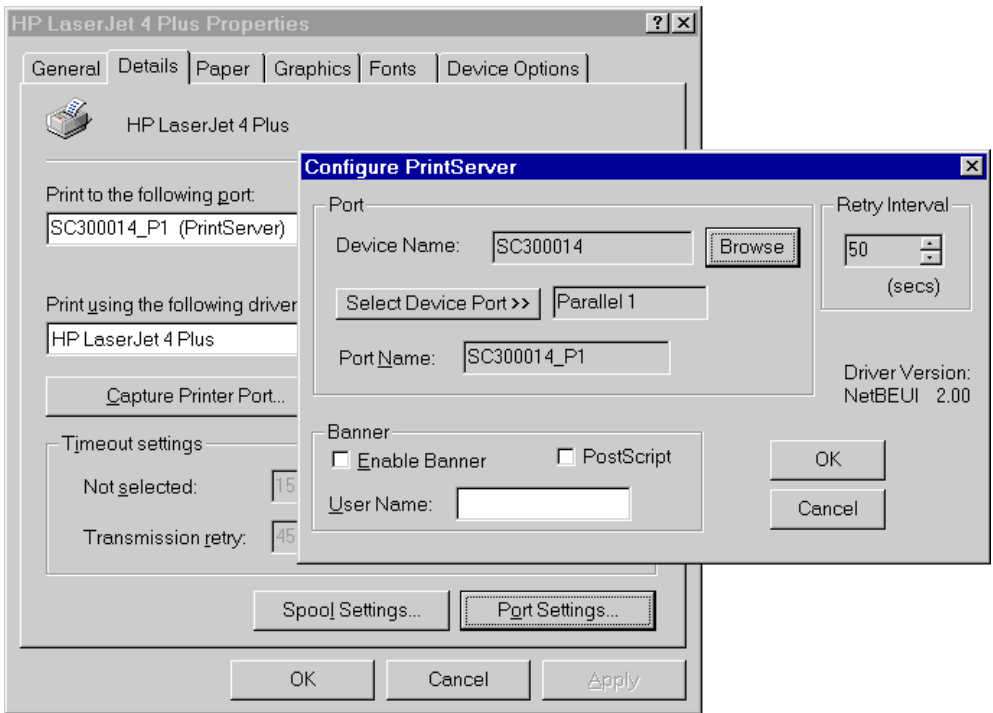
HP LaserJet 4 Plus Properties

? ×

General | Details | Paper | Graphics | Fonts | Device Options

HP LaserJet 4 Plus

Print to the following port:

SC300014_P1 (PrintServer)

Print using the following driver

HP LaserJet 4 Plus

Capture Printer Port...

Timeout settings

Not selected: 15

Transmission retry: 45

Spool Settings...

Port Settings...

OK

Cancel

Apply

Configure PrintServer

×

Port

Device Name: SC300014

Browse

Select Device Port >>

Parallel 1

Port Name: SC300014_P1

Retry Interval

50

(secs)

Driver Version: NetBEUI 2.00

Banner

Enable Banner

PostScript

User Name:

OK

Cancel